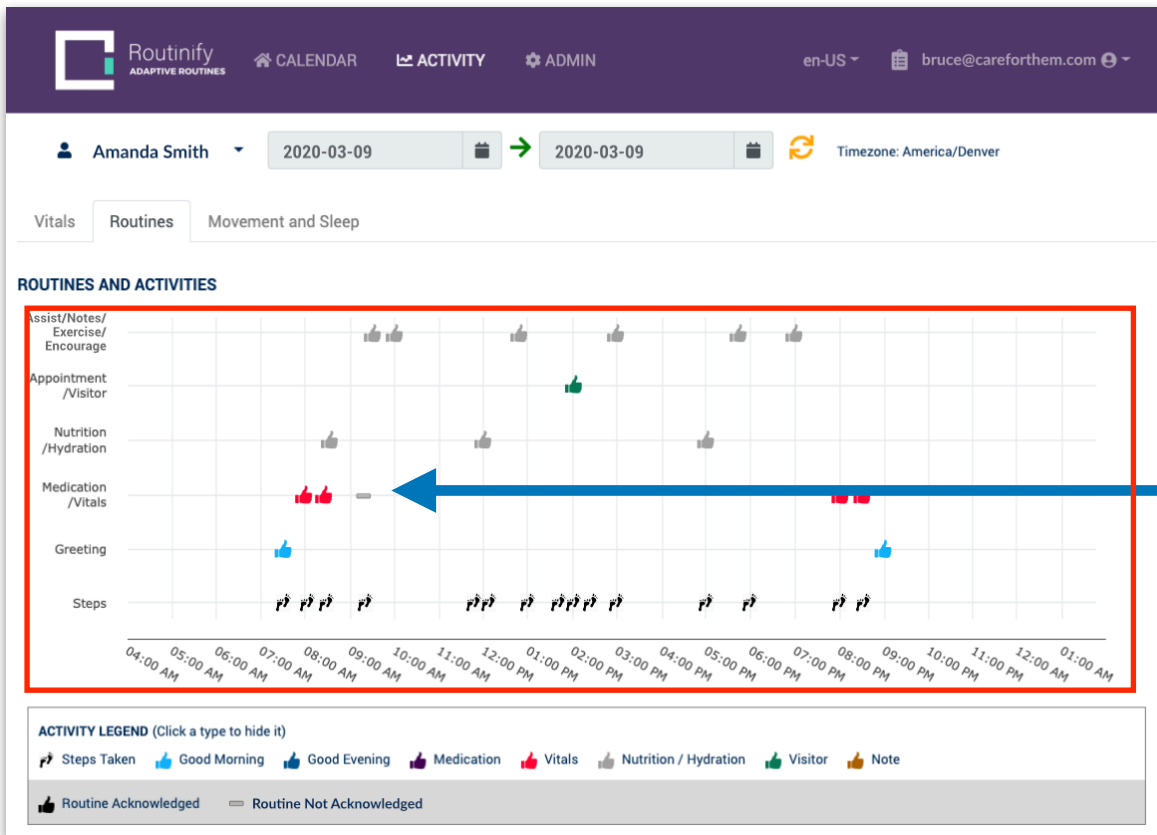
Routinify
ADAPTIVE ROUTINES

CALENDAR ACTIVITY ADMIN en-US bruce@careforthem.com

Amanda Smith 2020-03-09 2020-03-09 Timezone: America/Denver

Vitals Routines Movement and Sleep

ROUTINES AND ACTIVITIES

Assist/Notes/ Exercise/ Encourage

Appointment /Visitor

Nutrition /Hydration

Medication /Vitals

Greeting

Steps

04:00 AM 05:00 AM 06:00 AM 07:00 AM 08:00 AM 09:00 AM 10:00 AM 11:00 AM 12:00 PM 01:00 PM 02:00 PM 03:00 PM 04:00 PM 05:00 PM 06:00 PM 07:00 PM 08:00 PM 09:00 PM 10:00 PM 11:00 PM 12:00 AM 01:00 AM

ACTIVITY LEGEND (Click a type to hide it)

Steps Taken Good Morning Good Evening Medication Vitals Nutrition / Hydration Visitor Note

Routine Acknowledged Routine Not Acknowledged